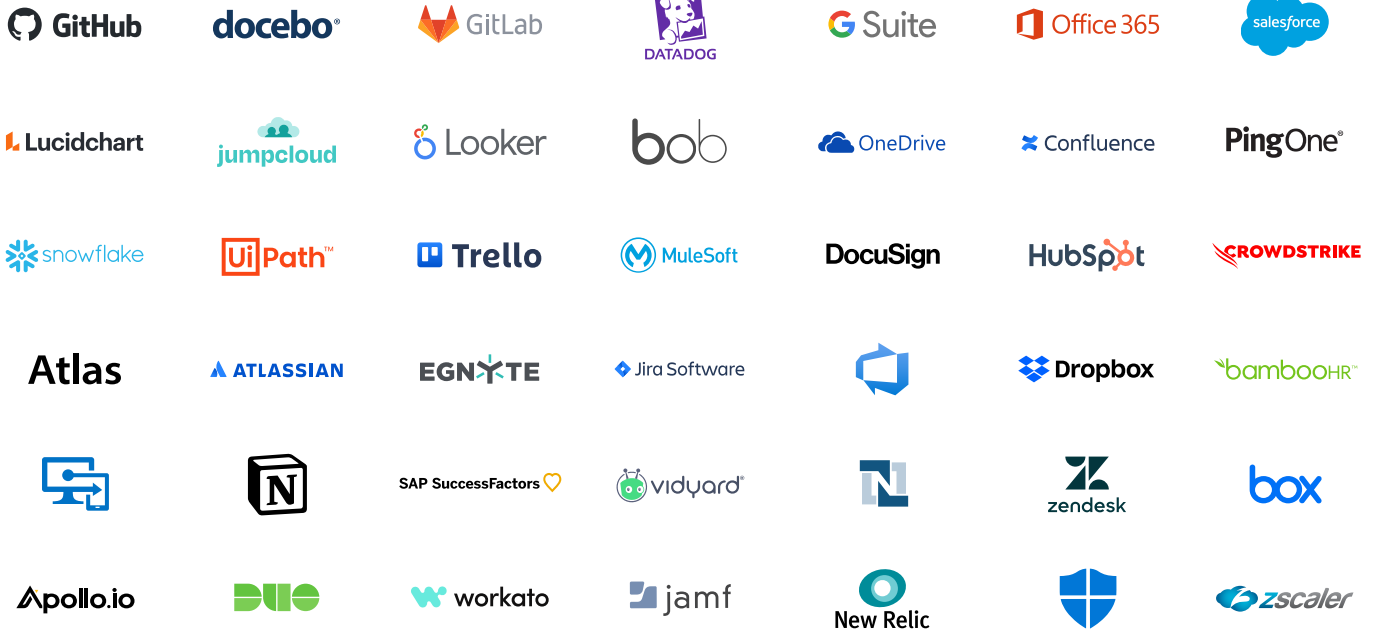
GitHub docebo GitLab DATADOG G Suite Office 365 salesforce

Lucidchart jumpcloud Looker bob OneDrive Confluence PingOne

snowflake UiPath™ Trello MuleSoft DocuSign HubSpot CROWDSTRIKE

Atlas ATLASSIAN EGNYTE Jira Software Dropbox bambooHR™

N SAP SuccessFactors vidyard zendesk box

Apollo.io DUO workato jamf New Relic zscaler